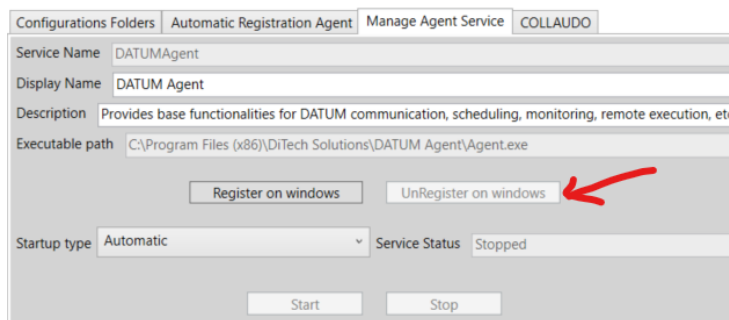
Configurations Folders | Automatic Registration Agent | Manage Agent Service | COLLAUDO

Service Name DATUMAgent

Display Name DATUM Agent

Description Provides base functionalities for DATUM communication, scheduling, monitoring, remote execution, et

Executable path C:\Program Files (x86)\DiTech Solutions\DATUM Agent\Agent.exe

Register on windows

UnRegister on windows

Startup type Automatic

Service Status Stopped

Start

Stop